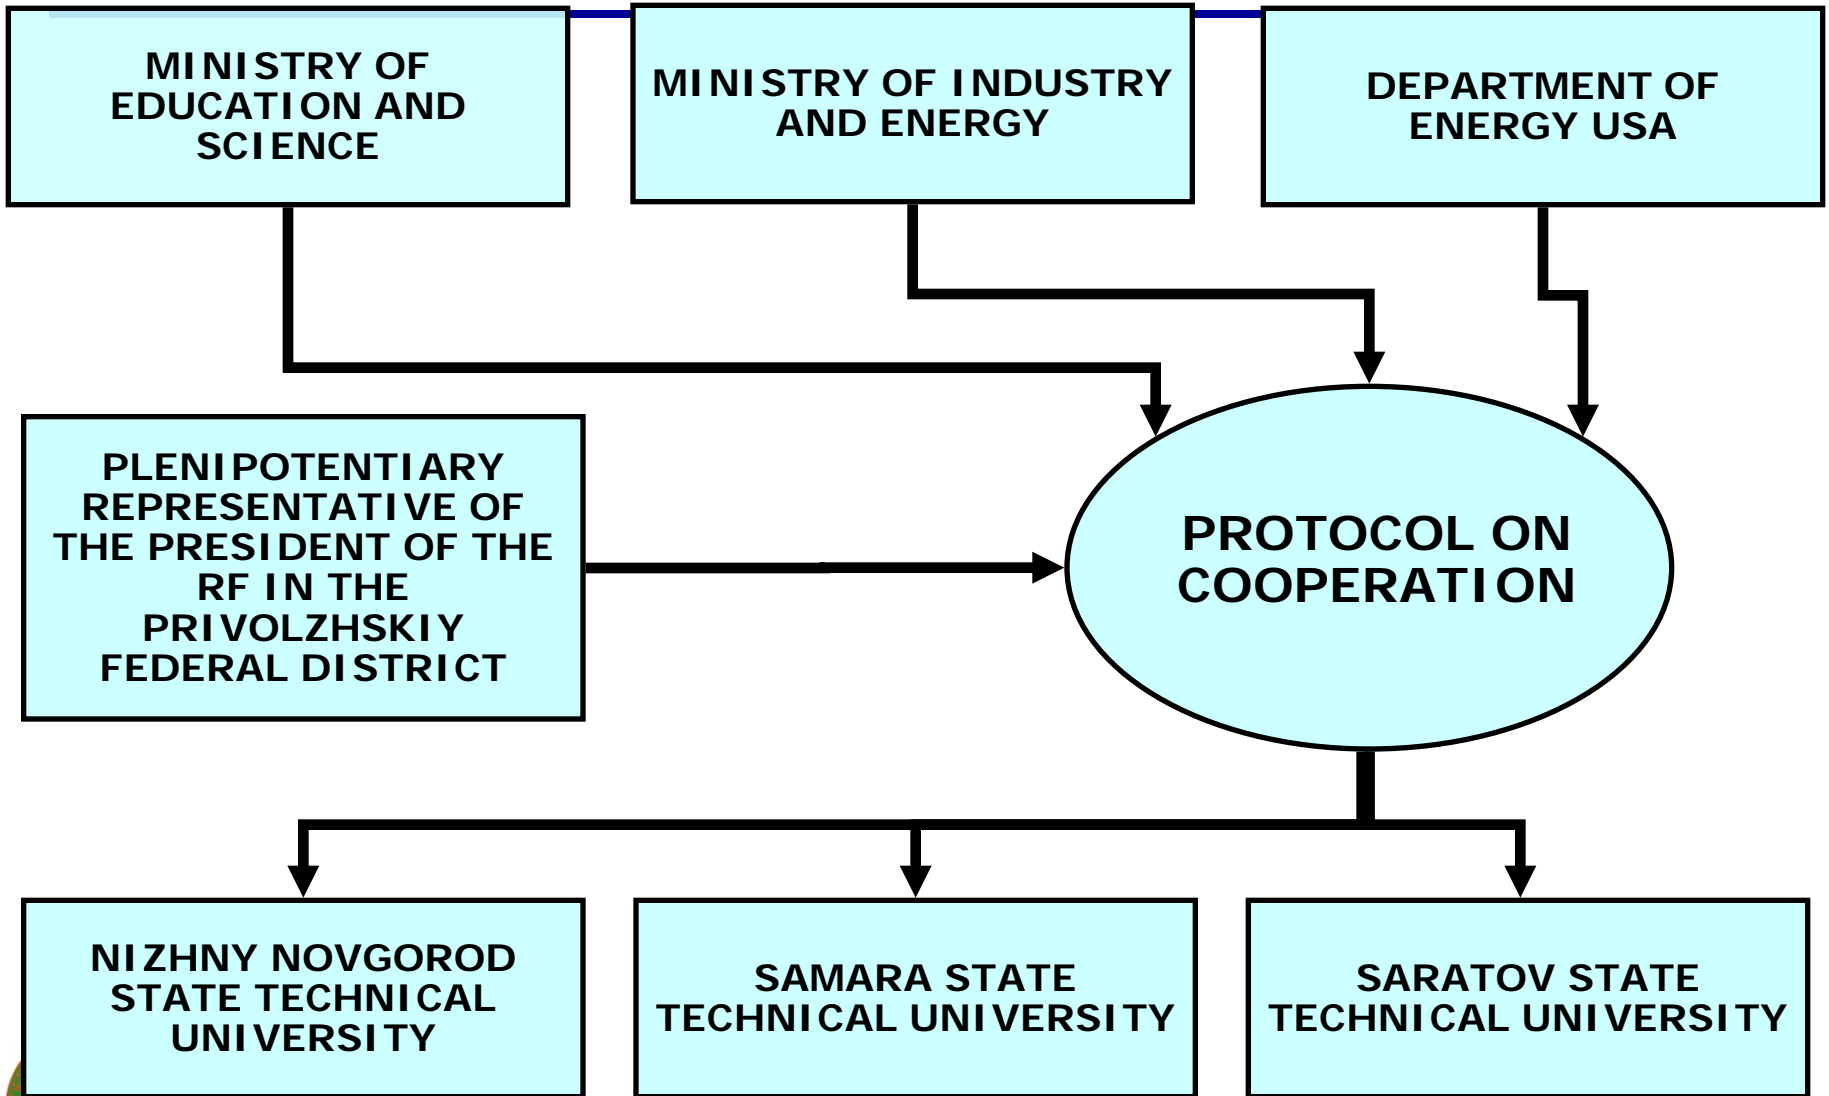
MINISTRY OF EDUCATION AND SCIENCE

MINISTRY OF INDUSTRY AND ENERGY

DEPARTMENT OF ENERGY USA

PLENIPOTENTIARY REPRESENTATIVE OF THE PRESIDENT OF THE RF IN THE PRIVOLZHSKIY FEDERAL DISTRICT

PROTOCOL ON COOPERATION

NIZHNY NOVGOROD STATE TECHNICAL UNIVERSITY

SAMARA STATE TECHNICAL UNIVERSITY

SARATOV STATE TECHNICAL UNIVERSITY